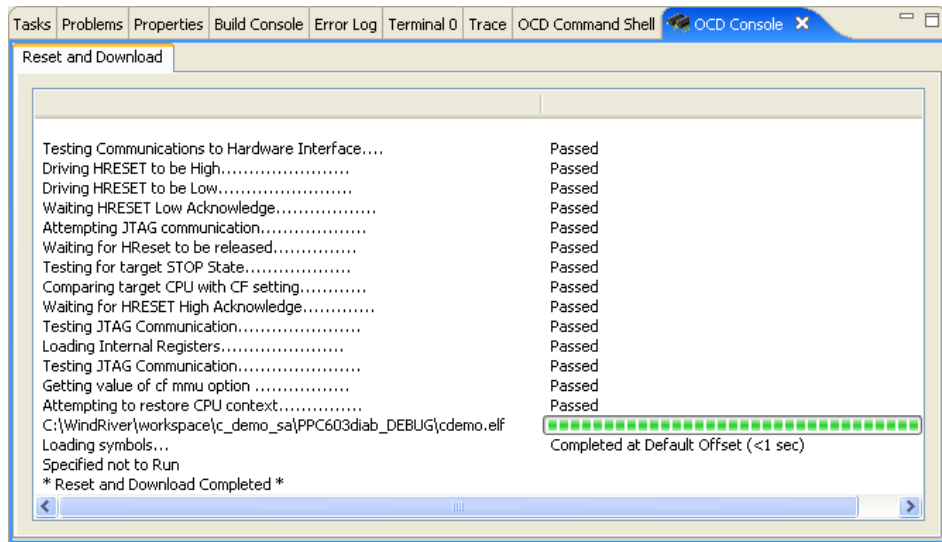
Tasks | Problems | Properties | Build Console | Error Log | Terminal 0 | Trace | OCD Command Shell | OCD Console

Reset and Download

| | |
|---|---|
| Testing Communications to Hardware Interface.... | Passed |
| Driving HRESET to be High...................... | Passed |
| Driving HRESET to be Low....................... | Passed |
| Waiting HRESET Low Acknowledge................. | Passed |
| Attempting JTAG communication.................. | Passed |
| Waiting for HReset to be released.............. | Passed |
| Testing for target STOP State.................. | Passed |
| Comparing target CPU with CF setting........... | Passed |
| Waiting for HRESET High Acknowledge............ | Passed |
| Testing JTAG Communication..................... | Passed |
| Loading Internal Registers..................... | Passed |
| Testing JTAG Communication..................... | Passed |
| Getting value of cf mmu option ................ | Passed |
| Attempting to restore CPU context.............. | Passed |
| C:\WindRiver\workspace\c_demo_sa\PPC603diab_DEBUG\cdemo.elf | |
| Loading symbols... | Completed at Default Offset (<1 sec) |
| Specified not to Run | |
| * Reset and Download Completed * | |